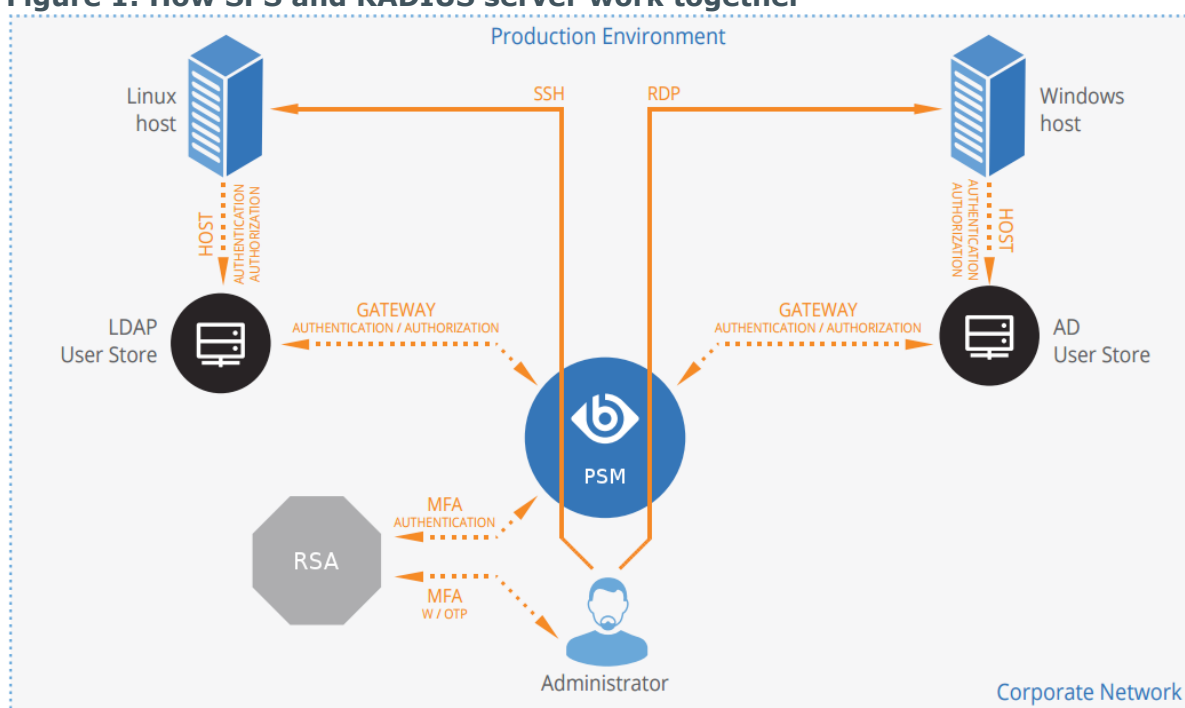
Figure 1: How SPS and RADIUS server work together

Production Environment

Linux host

SSH

RDP

Windows host

HOST

AUTHENTICATION AUTHORIZATION

AUTHENTICATION AUTHORIZATION

HOST

LDAP User Store

GATEWAY AUTHENTICATION / AUTHORIZATION

GATEWAY AUTHENTICATION / AUTHORIZATION

AD User Store

PSM

RSA

MFA AUTHENTICATION

MFA W / OTP

Administrator

Corporate Network